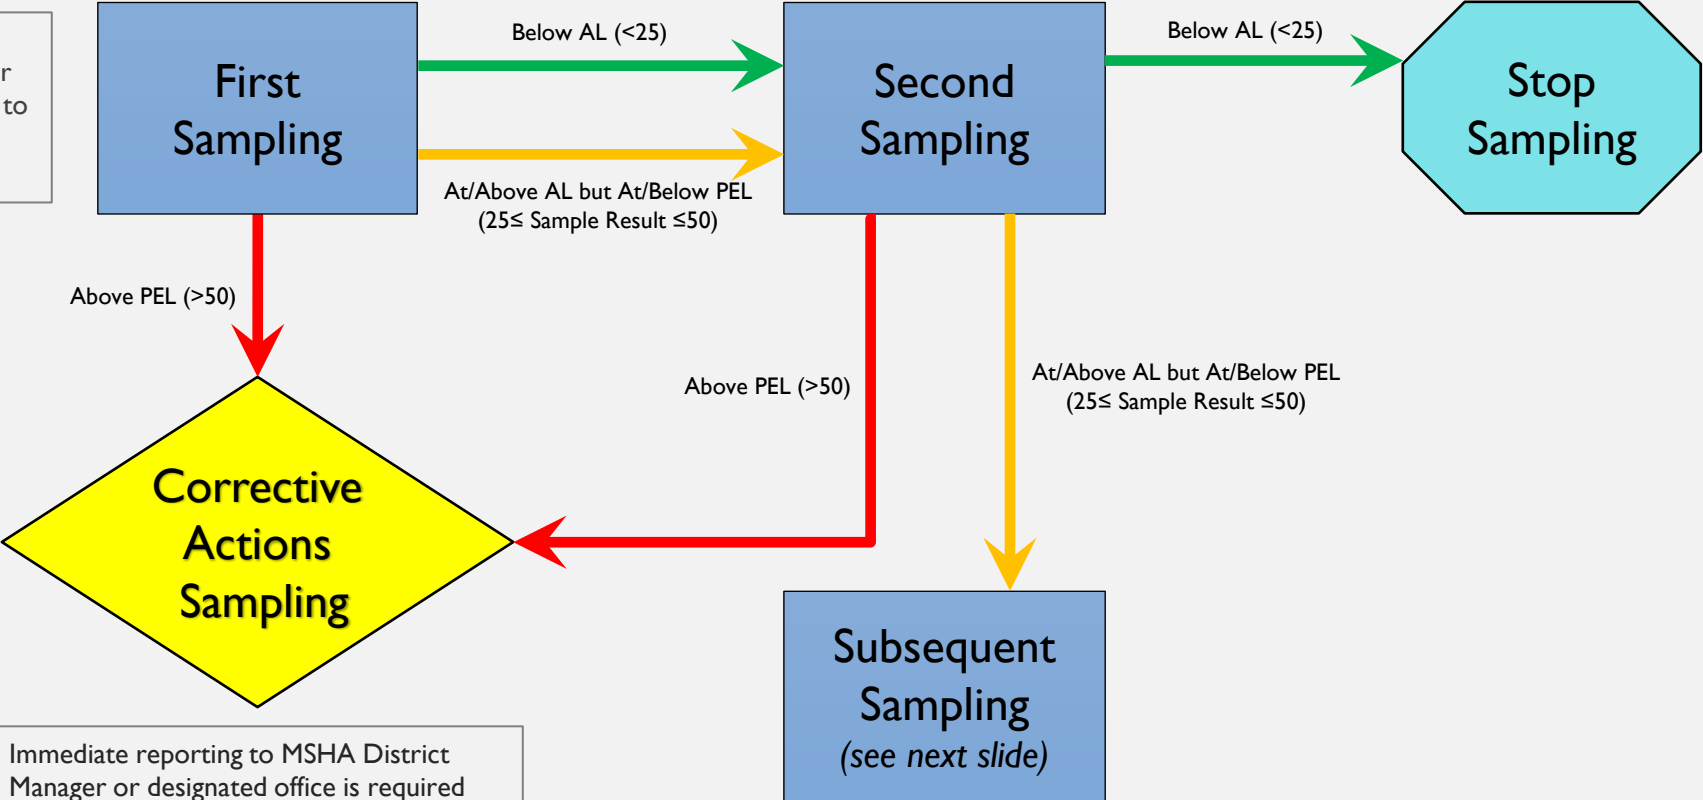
r
to

First Sampling

Below AL (<25)

At/Above AL but At/Below PEL
(25≤ Sample Result ≤50)

Second Sampling

Below AL (<25)

Stop Sampling

Above PEL (>50)

Above PEL (>50)

At/Above AL but At/Below PEL
(25≤ Sample Result ≤50)

Corrective Actions Sampling

Subsequent Sampling
*(see next slide)*

Immediate reporting to MSHA District Manager or designated office is required